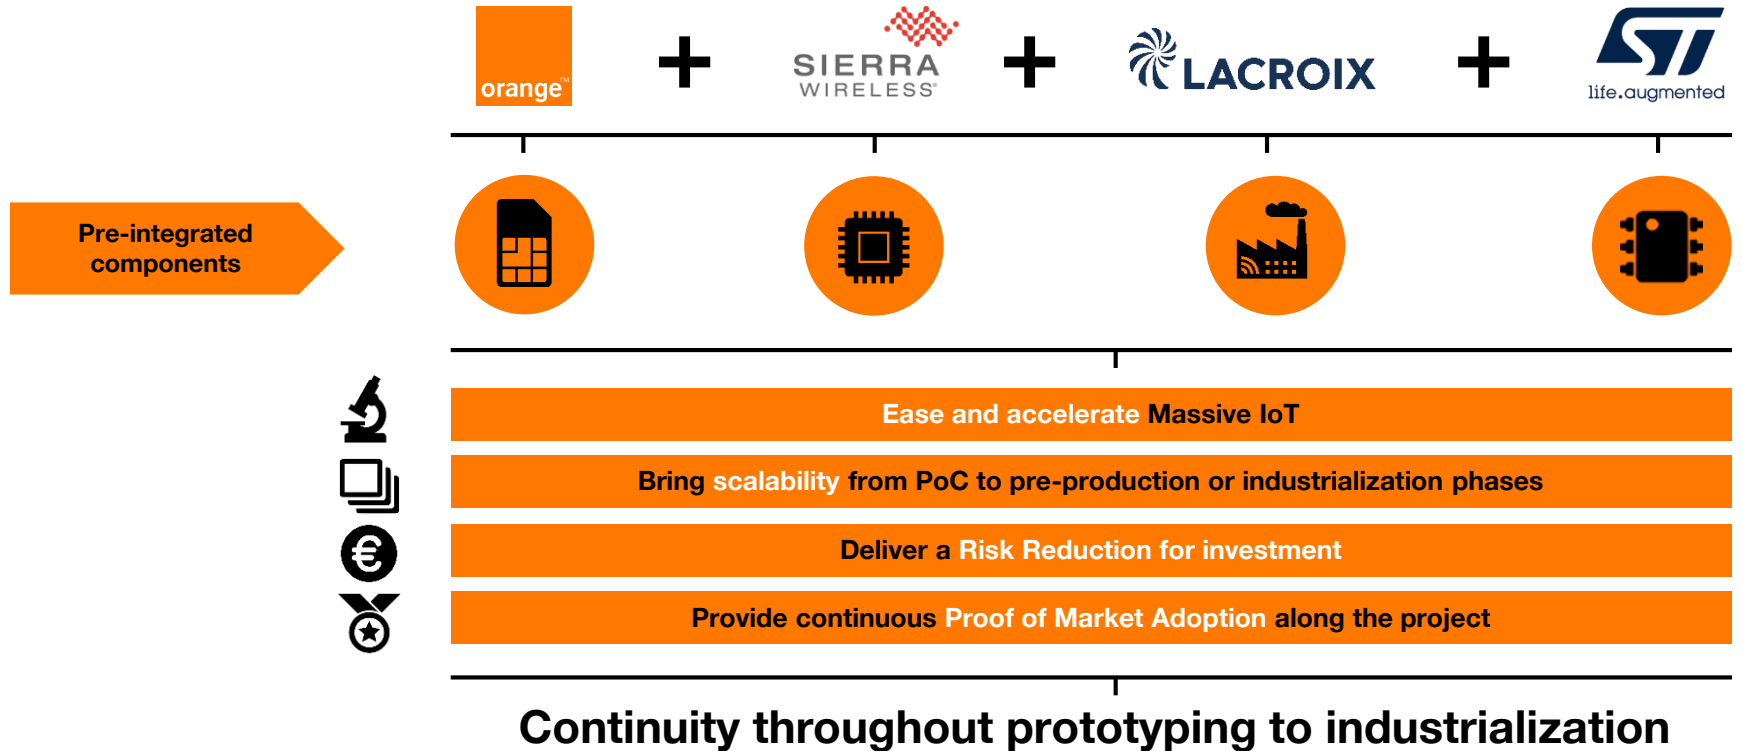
orange™ + SIERRA WIRELESS® + LACROIX + ST life.augmented

Pre-integrated components

Ease and accelerate Massive IoT

Bring scalability from PoC to pre-production or industrialization phases

Deliver a Risk Reduction for investment

Provide continuous Proof of Market Adoption along the project

Continuity throughout prototyping to industrialization